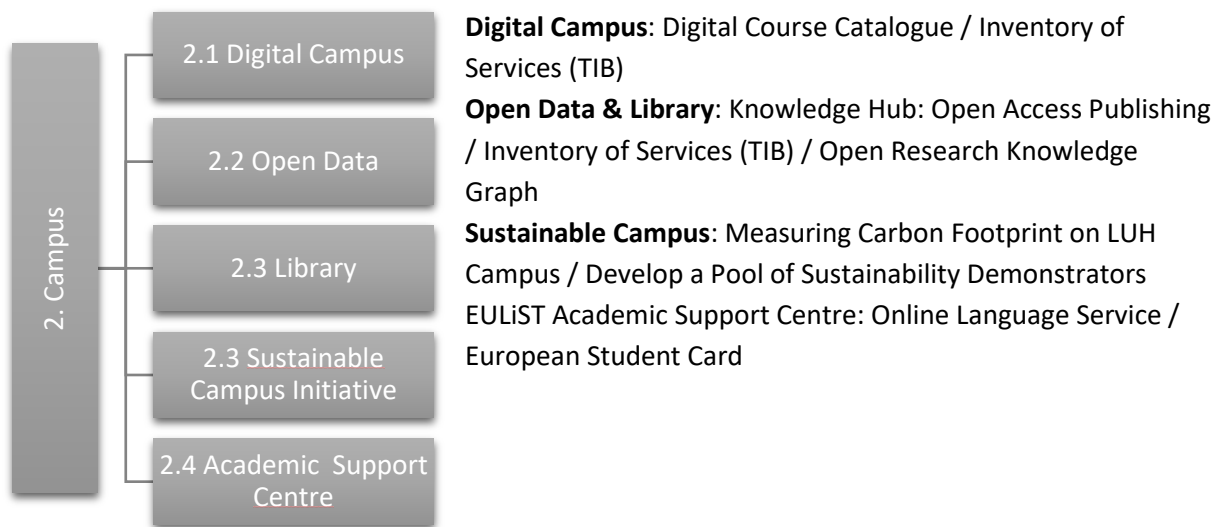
2. Campus

2.1 Digital Campus

2.2 Open Data

2.3 Library

2.3 Sustainable Campus Initiative

2.4 Academic Support Centre

**Digital Campus**: Digital Course Catalogue / Inventory of Services (TIB)
**Open Data & Library**: Knowledge Hub: Open Access Publishing / Inventory of Services (TIB) / Open Research Knowledge Graph
**Sustainable Campus**: Measuring Carbon Footprint on LUH Campus / Develop a Pool of Sustainability Demonstrators
EULiST Academic Support Centre: Online Language Service / European Student Card